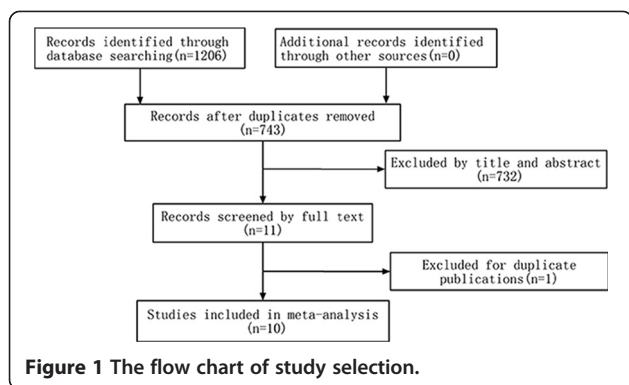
Records identified through database searching(n=1206)

Additional records identified through other sources(n=0)

Records after duplicates removed (n=743)

Excluded by title and abstract (n=732)

Records screened by full text (n=11)

Excluded for duplicate publications(n=1)

Studies included in meta-analysis (n=10)

Figure 1 The flow chart of study selection.